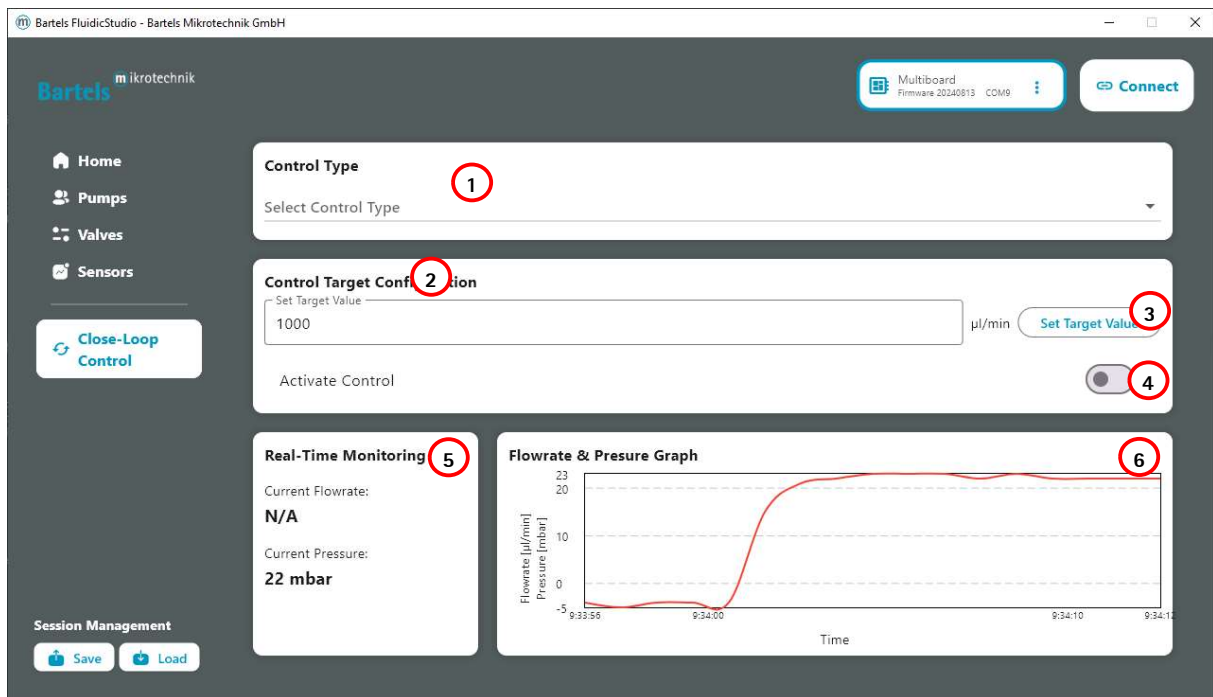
Bartels FluidicStudio - Bartels Mikrotechnik GmbH

Bartels mikrotechnik

Multiboard
Firmware 20240813 COM9

Connect

Home
Pumps
Valves
Sensors

Close-Loop Control

Control Type
1
Select Control Type

Control Target Confi 2 ation
Set Target Value
1000
µl/min
Set Target Valu 3

Activate Control
4

Real-Time Monitoring 5
Current Flowrate:
N/A
Current Pressure:
22 mbar

Flowrate & Presure Graph
6
23
20
10
0
-5
Flowrate [µl/min]
Pressure [mbar]
9:33:56
9:34:00
9:34:10
9:34:1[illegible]
Time

Session Management
Save
Load